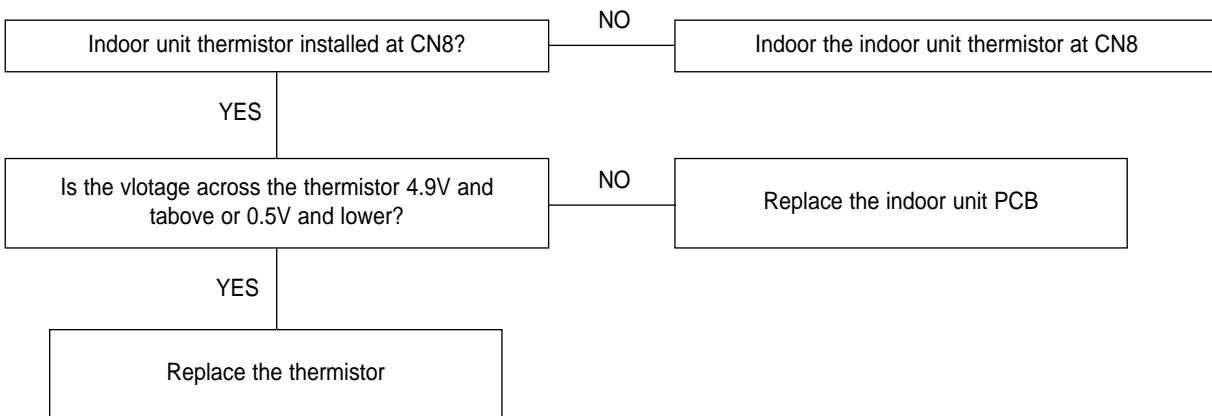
Indoor unit thermistor installed at CN8?

NO

Indoor the indoor unit thermistor at CN8

YES

Is the vlotage across the thermistor 4.9V and tabove or 0.5V and lower?

NO

Replace the indoor unit PCB

YES

Replace the thermistor